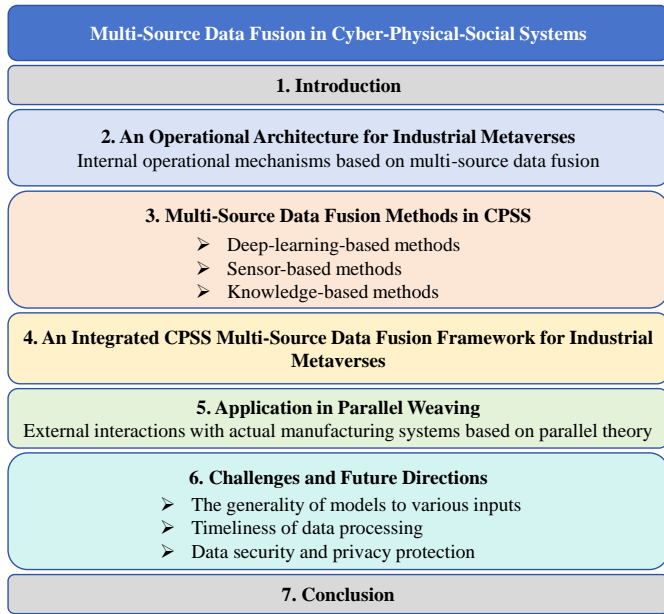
Multi-Source Data Fusion in Cyber-Physical-Social Systems

1. Introduction

2. An Operational Architecture for Industrial Metaverses
Internal operational mechanisms based on multi-source data fusion

3. Multi-Source Data Fusion Methods in CPSS
➢ Deep-learning-based methods
➢ Sensor-based methods
➢ Knowledge-based methods

4. An Integrated CPSS Multi-Source Data Fusion Framework for Industrial Metaverses

5. Application in Parallel Weaving
External interactions with actual manufacturing systems based on parallel theory

6. Challenges and Future Directions
➢ The generality of models to various inputs
➢ Timeliness of data processing
➢ Data security and privacy protection

7. Conclusion